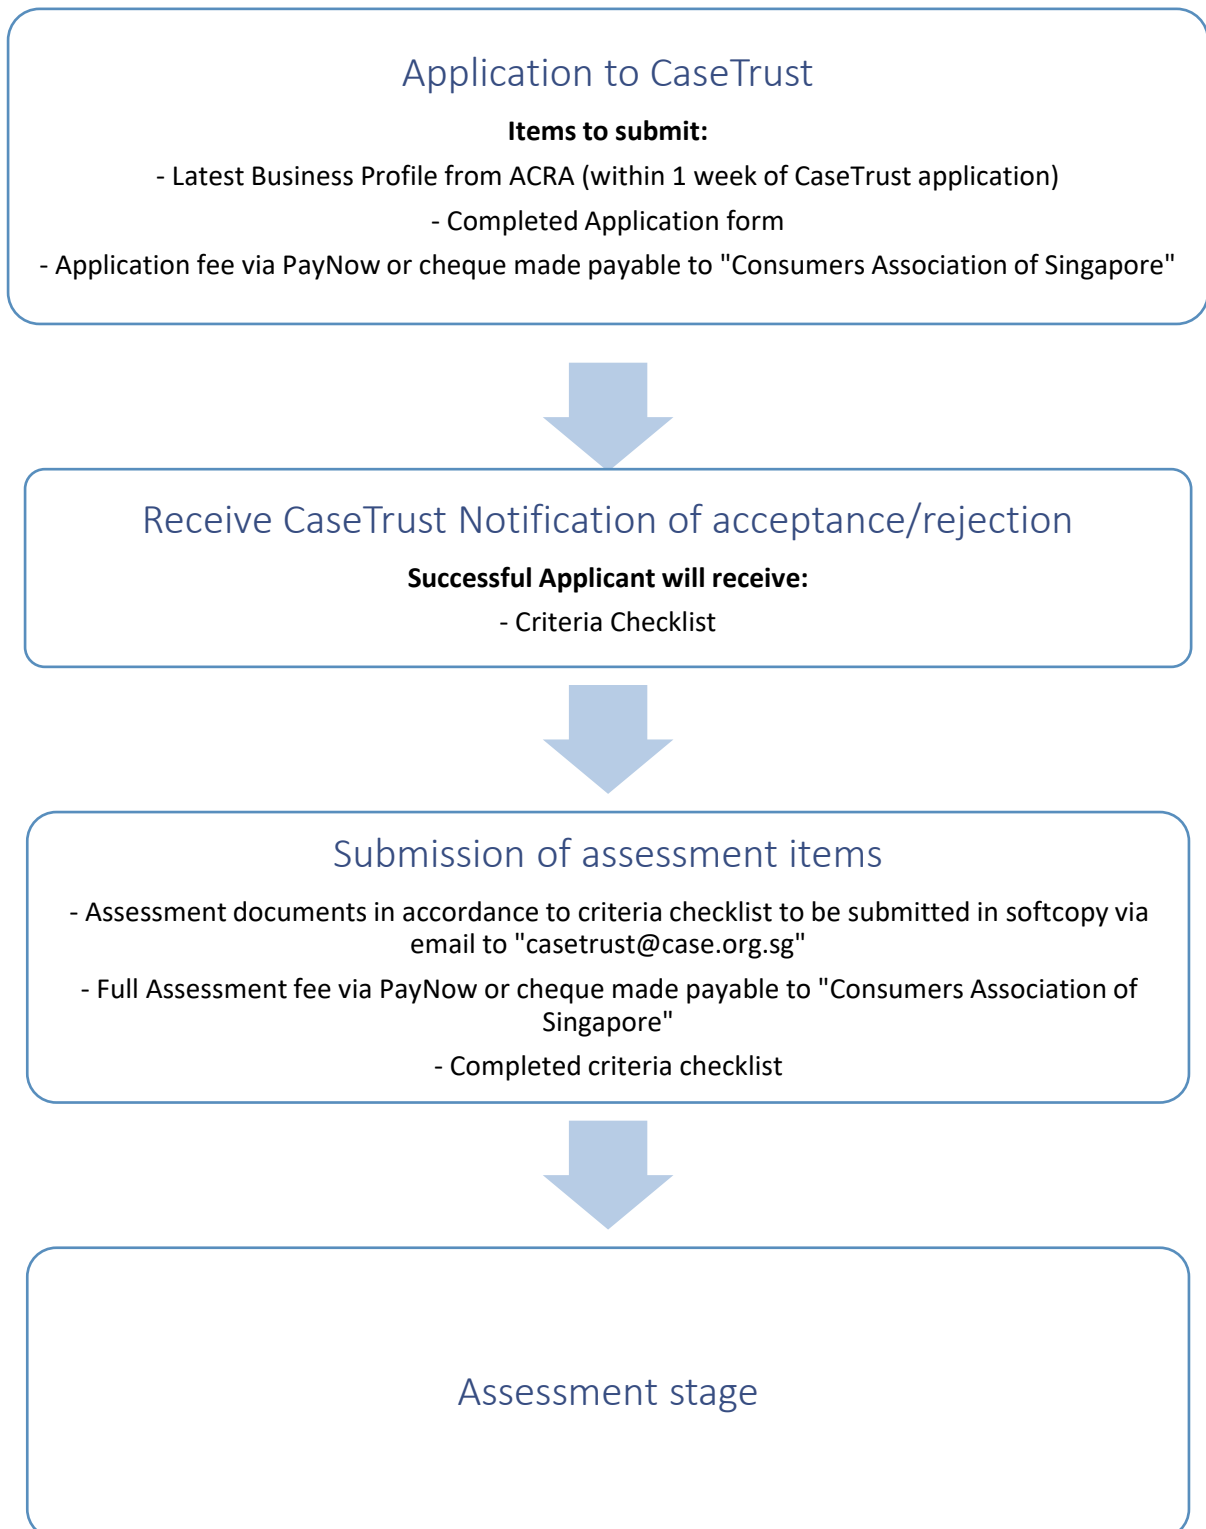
Application to CaseTrust

**Items to submit:**

- Latest Business Profile from ACRA (within 1 week of CaseTrust application)

- Completed Application form

- Application fee via PayNow or cheque made payable to "Consumers Association of Singapore"

Receive CaseTrust Notification of acceptance/rejection

**Successful Applicant will receive:**

- Criteria Checklist

Submission of assessment items

- Assessment documents in accordance to criteria checklist to be submitted in softcopy via email to "casetrust@case.org.sg"

- Full Assessment fee via PayNow or cheque made payable to "Consumers Association of Singapore"

- Completed criteria checklist

Assessment stage